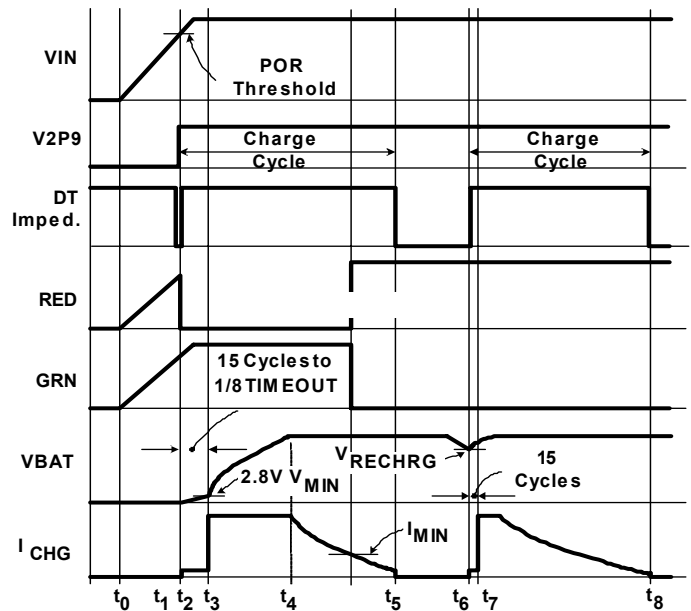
VIN

POR Threshold

V2P9

Charge Cycle

Charge Cycle

DT Imped.

RED

GRN

15 Cycles to 1/8 TIMEOUT

VBAT

$V_{RECHRG}$

2.8V $V_{MIN}$

15 Cycles

$I_{CHG}$

$I_{MIN}$

$t_0$ $t_1$ $t_2$ $t_3$ $t_4$ $t_5$ $t_6$ $t_7$ $t_8$